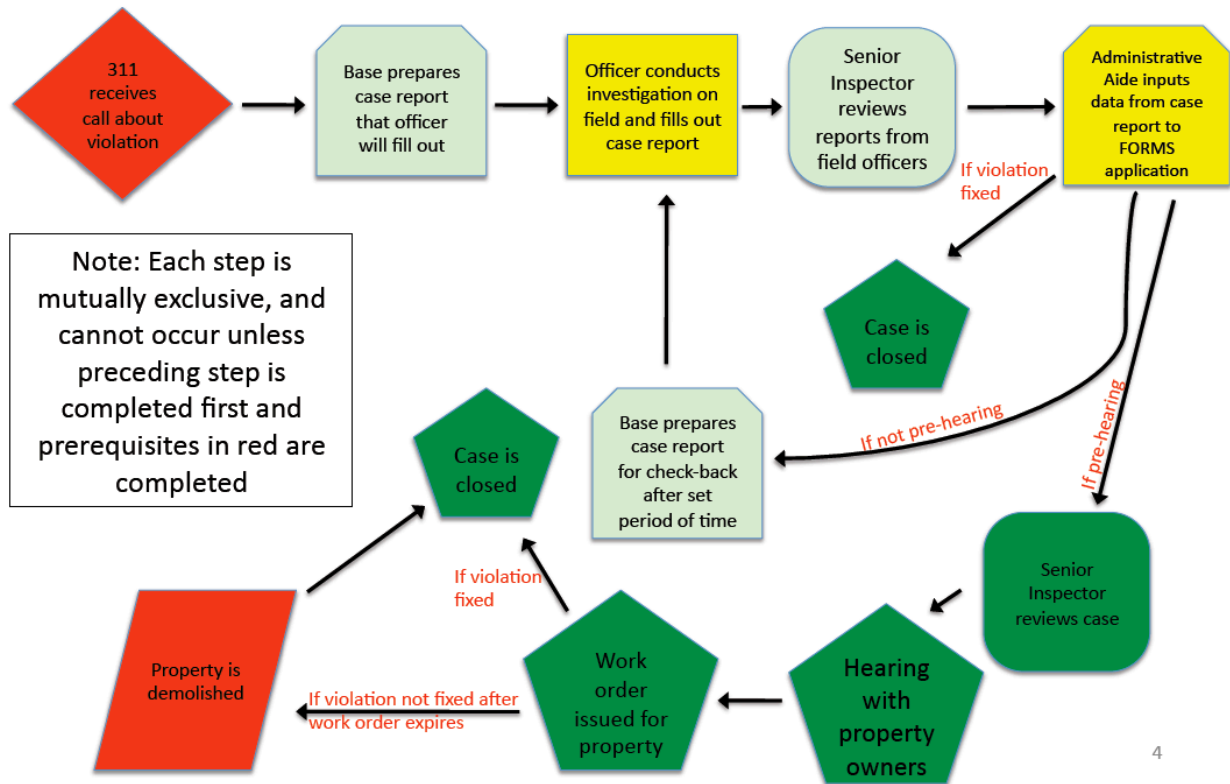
311 receives call about violation

Base prepares case report that officer will fill out

Officer conducts investigation on field and fills out case report

Senior Inspector reviews reports from field officers

Administrative Aide inputs data from case report to FORMS application

If violation fixed

Case is closed

Note: Each step is mutually exclusive, and cannot occur unless preceding step is completed first and prerequisites in red are completed

If not pre-hearing

If pre-hearing

Base prepares case report for check-back after set period of time

Case is closed

Senior Inspector reviews case

If violation fixed

Property is demolished

Work order issued for property

Hearing with property owners

If violation not fixed after work order expires

4